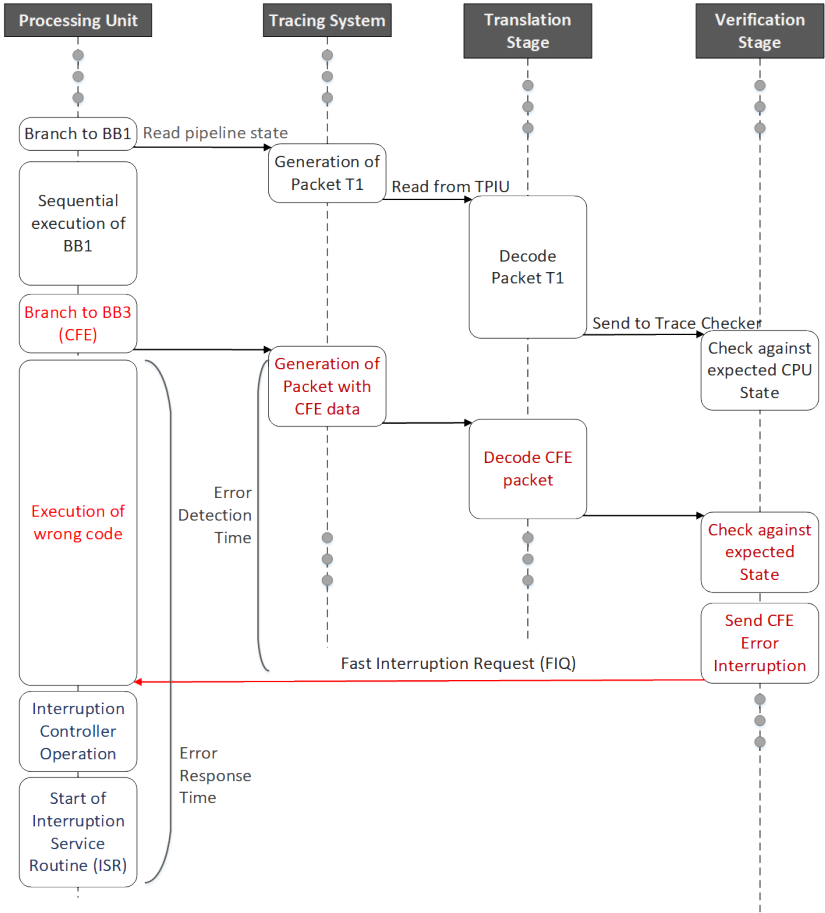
Processing Unit

Tracing System

Translation Stage

Verification Stage

Branch to BB1

Read pipeline state

Generation of Packet T1

Read from TPIU

Sequential execution of BB1

Decode Packet T1

Branch to BB3 (CFE)

Send to Trace Checker

Check against expected CPU State

Generation of Packet with CFE data

Decode CFE packet

Execution of wrong code

Error Detection Time

Check against expected State

Send CFE Error Interruption

Fast Interruption Request (FIQ)

Interruption Controller Operation

Error Response Time

Start of Interruption Service Routine (ISR)